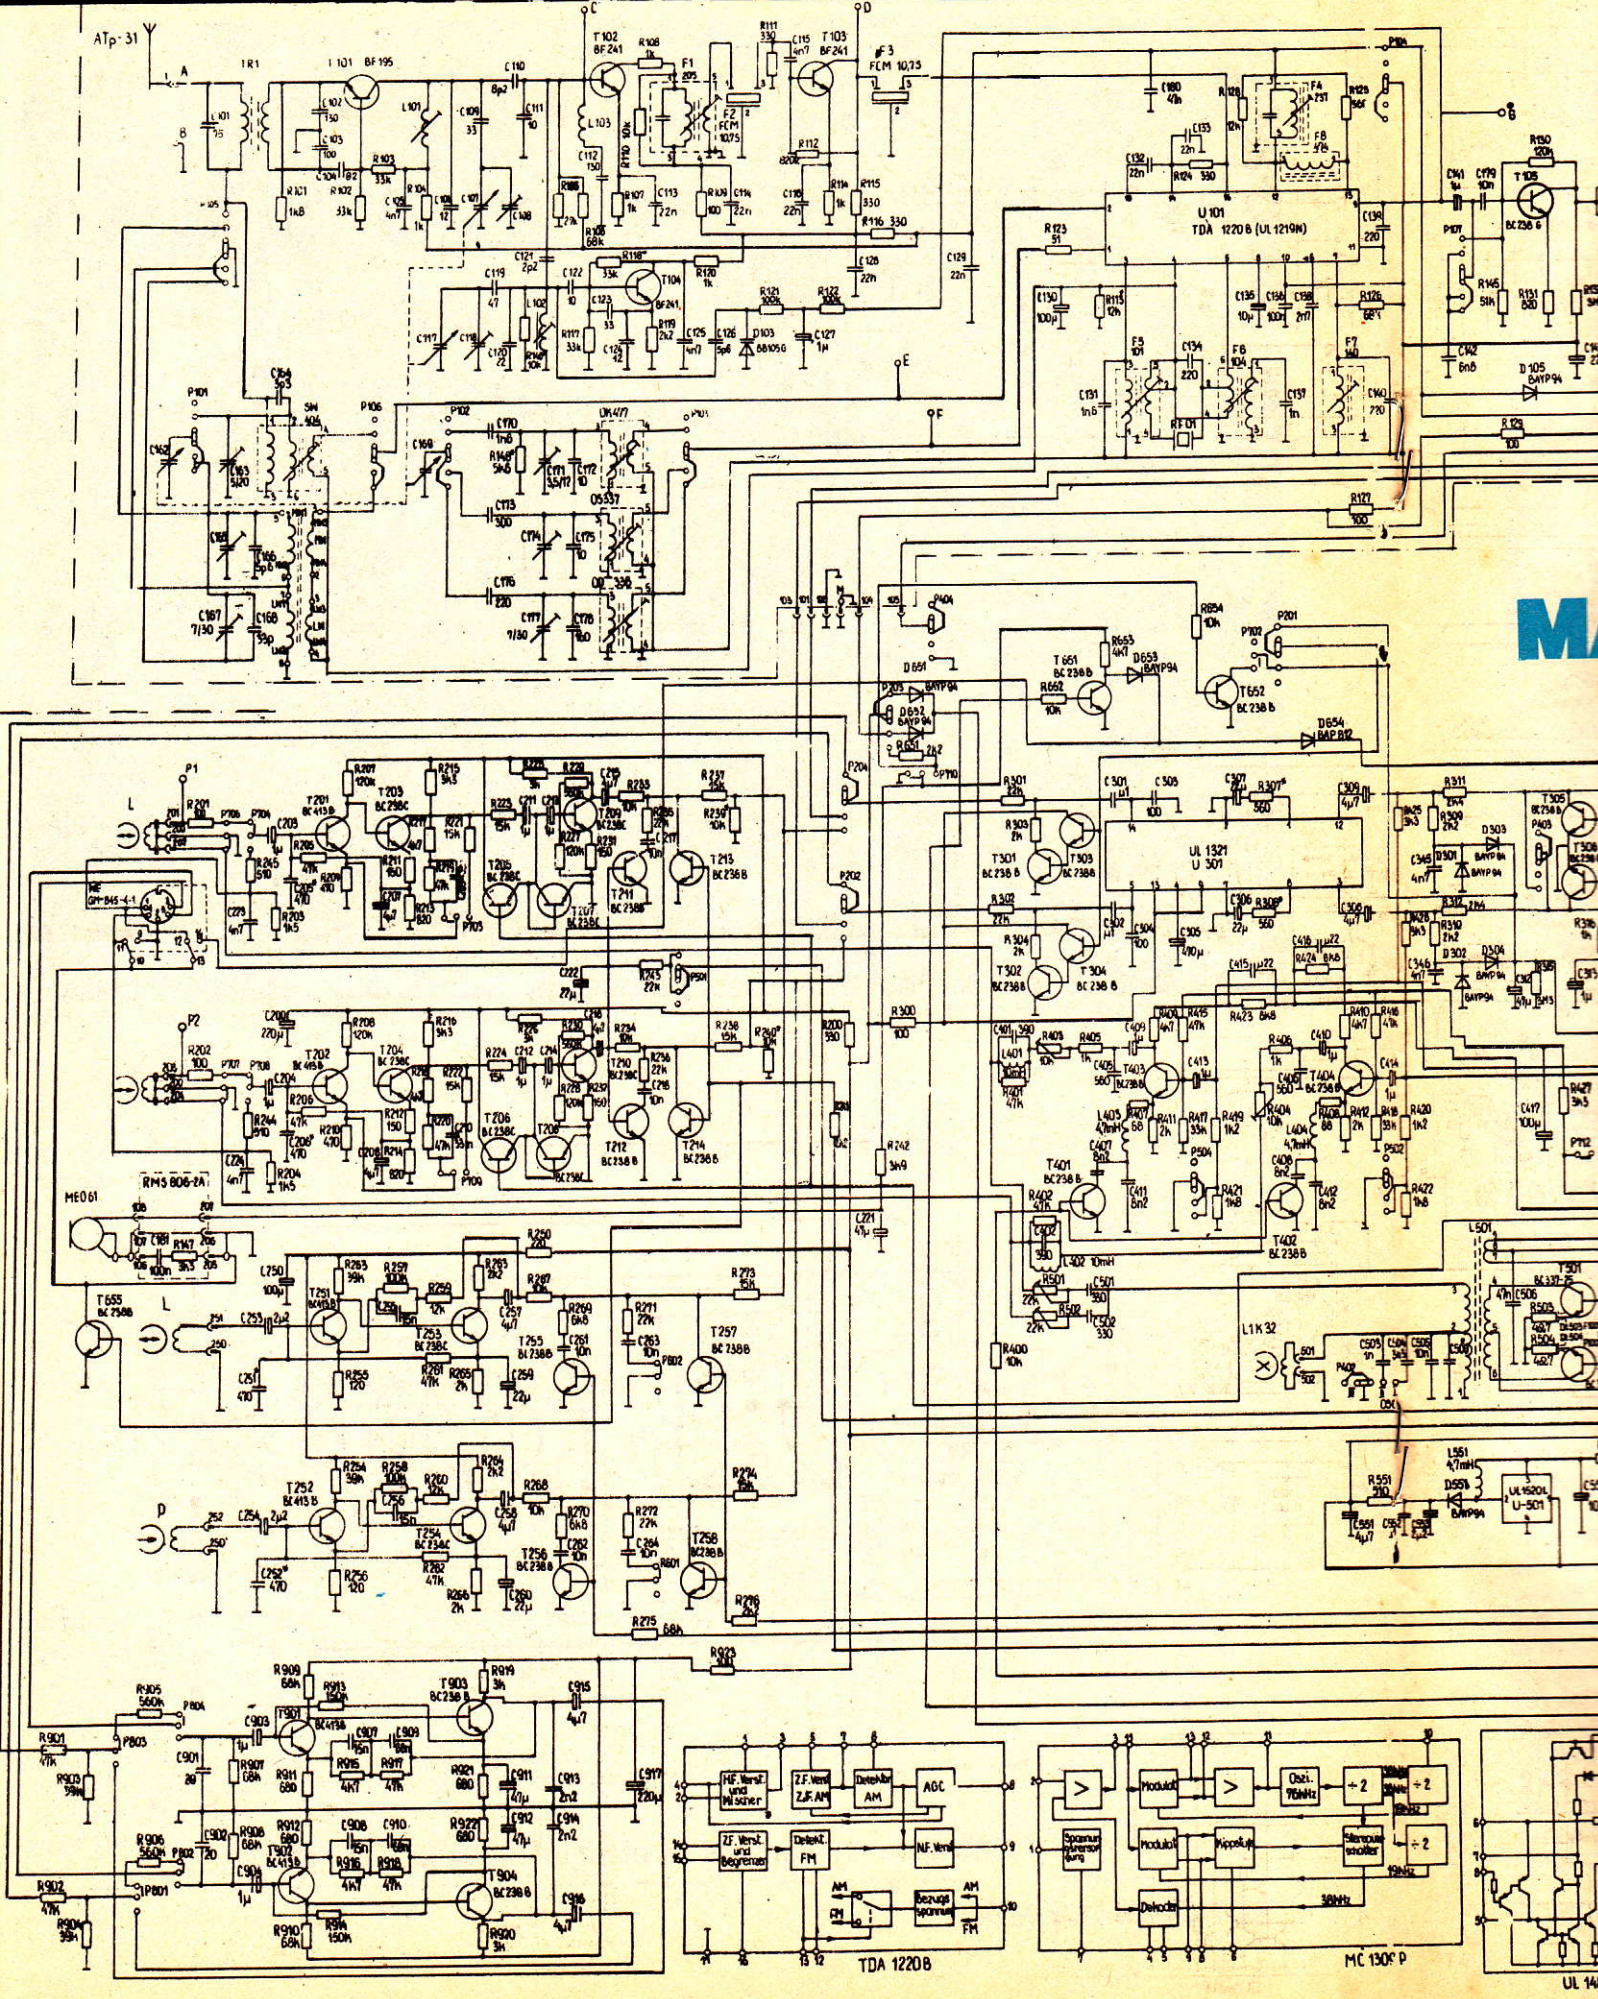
ATp-31
A
B
TR1
T101 BF195
L101
C110 8p2
T102 BF241
R108
F1
F2 FCM 10,75
R111 330
C115 4n7
T103 BF241
F3 FCM 10,75
L103
C112 150
R110 10k
R107 1k
C113 22n
R109 100
C114 22n
R112 820
C116 22n
R114 1k
R115 330
R116 330
R101 1k8
R102 33k
R103 33k
C121 2p2
C119 47
C122 10
R118 33k
T104 BF241
R120 1k
R121 100k
R122 100k
C128 22n
C129 22n
R119 2k2
C125 4n7
C126 5p6
D103 BB105G
C127 1µ
R117 33k
E
F
C180 47n
R128 12k
C133 22n
R124 330
C132 22n
F4 23T
F8 9TB
R125 56k
P108
G
R123 51
U101 TDA 1220B (UL 1219N)
C136 220
C141 1µ
C179 10n
T105 BC238B
R130 120k
P107
R145 51k
R131 820
C150 100µ
R113 12k
C135 10µ
C138 100n
C139 2n7
R126 68k
F5 101
C134 220
F6 104
F7 140
C131 1n6
C137 1n
C140 270
RF01
C142 6n8
D105 BAYP94
R129 100
R127 100
P101
P106
P102
C170 1n6
R140 5k6
C171 3,5/12
C172 10
DK477
P101
C164 3p3
C162
C163 5/20
SW KW
C169
C173 300
C174
C175 10
05537
C165
C166 5p6
C176 820
C167 7/30
C168 33p
C177 7/30
C178 10
R654 10k
P102
P201
P404
D651
T651 BC238B
R653 4k7
D653 BAYP94
R652 10k
T652 BC238B
P203 BAYP94
D652 BAYP94
R651 2k2
P110
D654 BAYP82
MA
P1
L
R201 68
P706
P704
C203
R207 120k
R215 3k3
T201 BC413B
T203 BC238C
R245 510
C273 4n7
R203 1k5
R205 47k
R209 470
T205 BC238C
T207 BC238C
T209 BC238C
T211 BC238B
T213 BC238B
R237 15k
R239 10k
P705
R211 150
R213 820
R221 15k
R225 15k
R227
R229
R233
R235
P204
P202
R301 22k
C301 µ1
C303 100
C307
R307 560
C309 4µ7
R311 2k2
T305 BC238B
R303 2k
T301 BC238B
T303 BC238B
UL 1321 U 301
R302 22k
C302
C304 100
C305 470µ
C306 22µ
R308 560
C308 4µ7
R304 2k
T302 BC238B
T304 BC238B
R305 3k3
R309 2k2
D303
D301 BAYP94
C345 4n7
P403
R310 2k2
D302 BAYP94
D304 BAYP94
C346 4n7
R312 2k2
R306 3k3
GM-845-4-1
C222 22µ
R243 22k
P501
P2
R202 100
P707
P708
C204
R208 120k
R216 3k3
T202 BC413B
T204 BC238C
R206 47k
R210 470
R244 510
C274 4n7
R204 1k5
T206 BC238C
T208 BC238C
T210 BC238C
T212 BC238B
T214 BC238B
R212 150
R214 820
R222 15k
R224 15k
R238 15k
R240 10k
R200 330
R300 100
C401 390
L401
R401 47k
R403
R405
C405 560
T403 BC238B
C409
R409 4k7
R415 47k
R423 6k8
C416 µ22
R424 6k8
C415 µ22
C410
R410 4k7
R416 47k
R406 1k
T404 BC238B
C414
L403 47mH
R407 68
R411 2k
R417 33k
R419 1k2
C411 6n2
R413 4k7
R404 10k
L404 47mH
R408 68
R412 2k
R418 33k
R420 1k2
C417 100µ
R427 47k
P112
T401 BC238B
C407 6n2
P504
R421 1k8
C408 6n2
C412 6n2
P502
R422 1k8
R402 47k
C402 390
L402 10mH
T402 BC238B
R242 3k9
C221 47µ
ME061
RMS 806-2A
R247 3k3
R250 220
C750 100µ
R253 39k
R257 100k
R259
R263 2k2
C257 4µ7
R267 10k
R269 6k8
R273 15k
T655 BC238B
T251 BC413B
C253 2µ2
T253 BC238C
T255 BC238B
C261 10n
R271 22k
C263 10n
P802
T257 BC238B
R501
R502
C501 330
C502 330
L501
T501 BC337-25
C506
R505
L1K32
C509
R400 10k
C251 470
R255 120
R261 47k
R265 2k
C259 22µ
R551 270
L551 4,7mH
D551 BAYP94
UL1520L U-501
C551 4µ7
D
T252 BC413B
C254 2µ2
R254 39k
R258 100k
C256
R260
R264 2k2
C258 4µ7
R268 10k
R270 6k8
R272 22k
C264 10n
T254 BC238C
T256 BC238B
C262 10n
R601
T258 BC238B
R274 15k
R276 2k2
C252 470
R256 120
R262 47k
R266 2k
C260 22µ
R275 68k
R923
R909 68k
R913 150k
T903 BC238B
R919 3k
C915 4µ7
R905 560k
P804
T901 BC413B
C903 1µ
C907
C909
P803
R901 47k
R903 39k
C901 20
R907 68k
R911 680
R915 4k7
R917 47k
R921 680
C911 47µ
C913 2n2
C917 220µ
R906 560k
R908 68k
R912 680
C908
C910
R922 680
C912 47µ
C914 2n2
C902 20
P802
T902 BC413B
C904 1µ
R916 4k7
R918 47k
P801
R902 47k
R904 39k
T904 BC238B
C916 4µ7
R910 68k
R914 150k
R920 3k
HF-Verst. und Mischer
ZF-Verst. ZF AM
Detektor AM
AGC
ZF-Verst. und Begrenzer
Detekt. FM
NF-Verst.
AM
FM
Bezugs spannung
AM
FM
TDA 1220B
Spannungsstabilisierung
Modulat.
>
Oszi. 76kHz
÷2
÷2
Modulat.
Kippstufe
Stereoschalter
÷2
19kHz
Dekoder
38kHz
MC 1309 P
UL 14